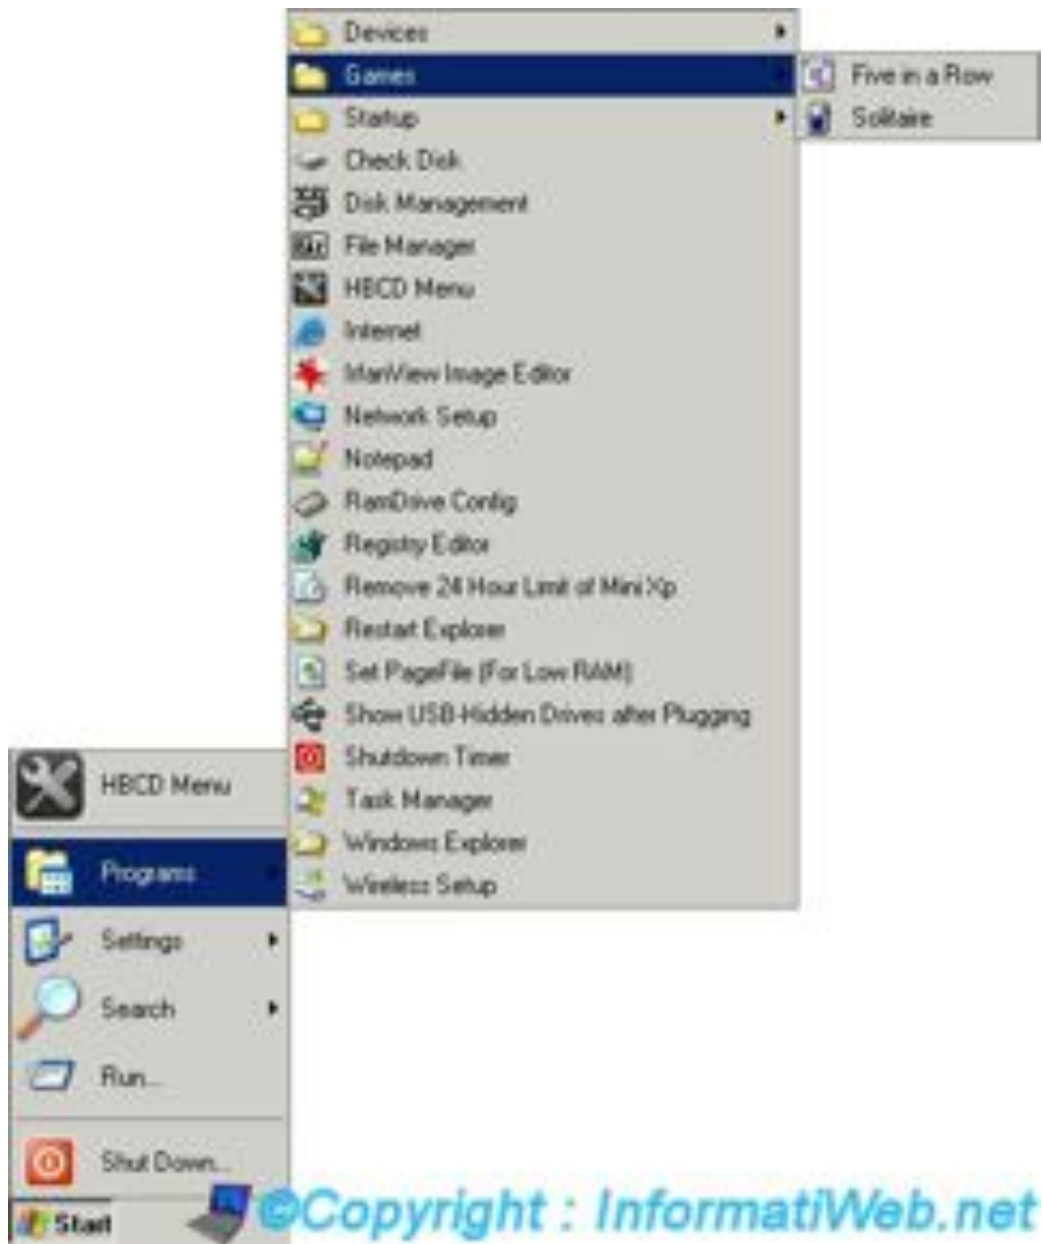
Devices
Games
Startup
Check Disk
Disk Management
File Manager
HBCD Menu
Internet
IrfanView Image Editor
Network Setup
Notepad
RamDrive Config
Registry Editor
Remove 24 Hour Limit of Mini Xp
Restart Explorer
Set PageFile (For Low RAM)
Show USB-Hidden Drives after Plugging
Shutdown Timer
Task Manager
Windows Explorer
Wireless Setup

Five in a Row
Solitaire

HBCD Menu
Programs
Settings
Search
Run...
Shut Down...
Start

©Copyright : InformatiWeb.net